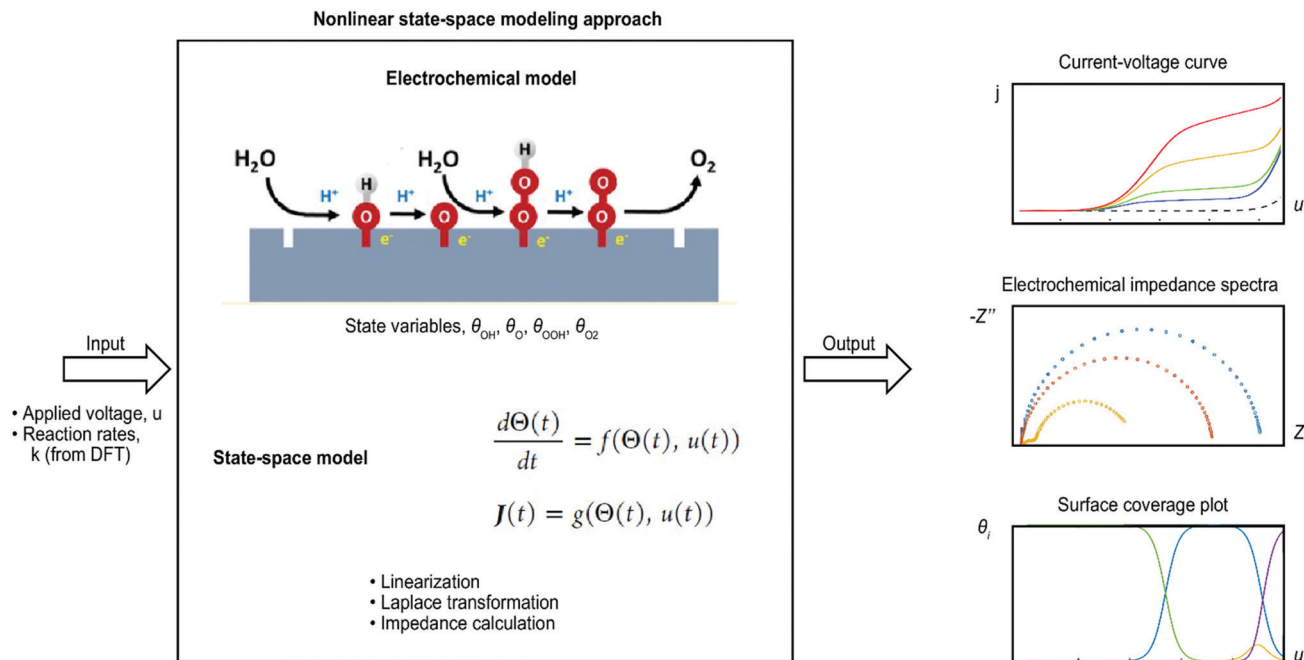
Nonlinear state-space modeling approach

Electrochemical model

$H_2O$ $H^+$ H O $e^-$ $H^+$ O $e^-$ $H_2O$ $H^+$ H O O $e^-$ $H^+$ O O $e^-$ $O_2$

State variables, $\theta_{OH}$, $\theta_{O}$, $\theta_{OOH}$, $\theta_{O2}$

Input

• Applied voltage, u
• Reaction rates, k (from DFT)

State-space model

$\frac{d\Theta(t)}{dt} = f(\Theta(t), u(t))$

$J(t) = g(\Theta(t), u(t))$

• Linearization
• Laplace transformation
• Impedance calculation

Output

Current-voltage curve

j

u

Electrochemical impedance spectra

-Z''

Z

Surface coverage plot

$\theta_i$

u